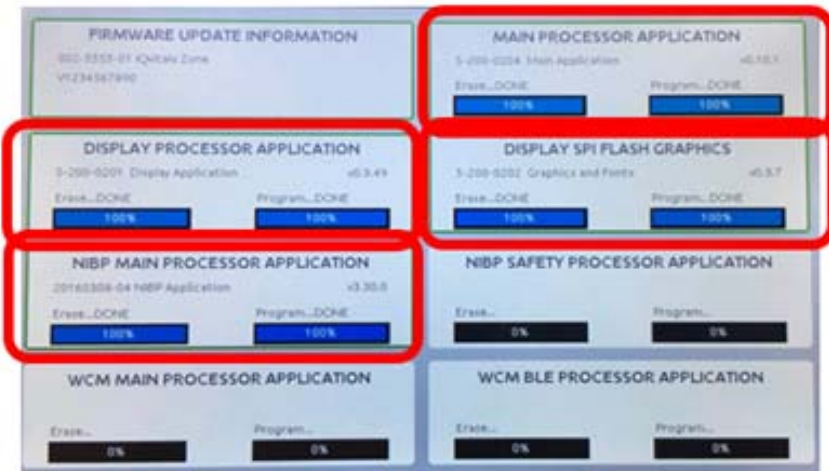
FIRMWARE UPDATE INFORMATION
002-5555-01 iQvitals Zone
V1234567890

MAIN PROCESSOR APPLICATION
5-200-0204 Main Application v0.10.1
Erase...DONE
100%
Program...DONE
100%

DISPLAY PROCESSOR APPLICATION
5-200-0201 Display Application v0.3.49
Erase...DONE
100%
Program...DONE
100%

DISPLAY SPI FLASH GRAPHICS
5-200-0202 Graphics and Fonts v0.3.7
Erase...DONE
100%
Program...DONE
100%

NIBP MAIN PROCESSOR APPLICATION
20160308-04 NIBP Application v3.30.0
Erase...DONE
100%
Program...DONE
100%

NIBP SAFETY PROCESSOR APPLICATION
Erase...
0%
Program...
0%

WCM MAIN PROCESSOR APPLICATION
Erase...
0%
Program...
0%

WCM BLE PROCESSOR APPLICATION
Erase...
0%
Program...
0%